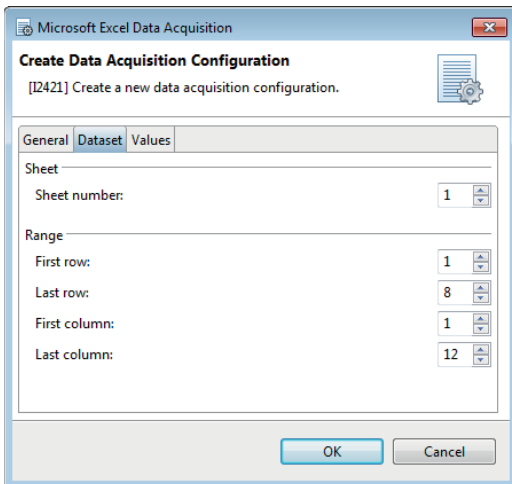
Microsoft Excel Data Acquisition

Create Data Acquisition Configuration

[I2421] Create a new data acquisition configuration.

General Dataset Values

Sheet

Sheet number: 1

Range

First row: 1

Last row: 8

First column: 1

Last column: 12

OK Cancel